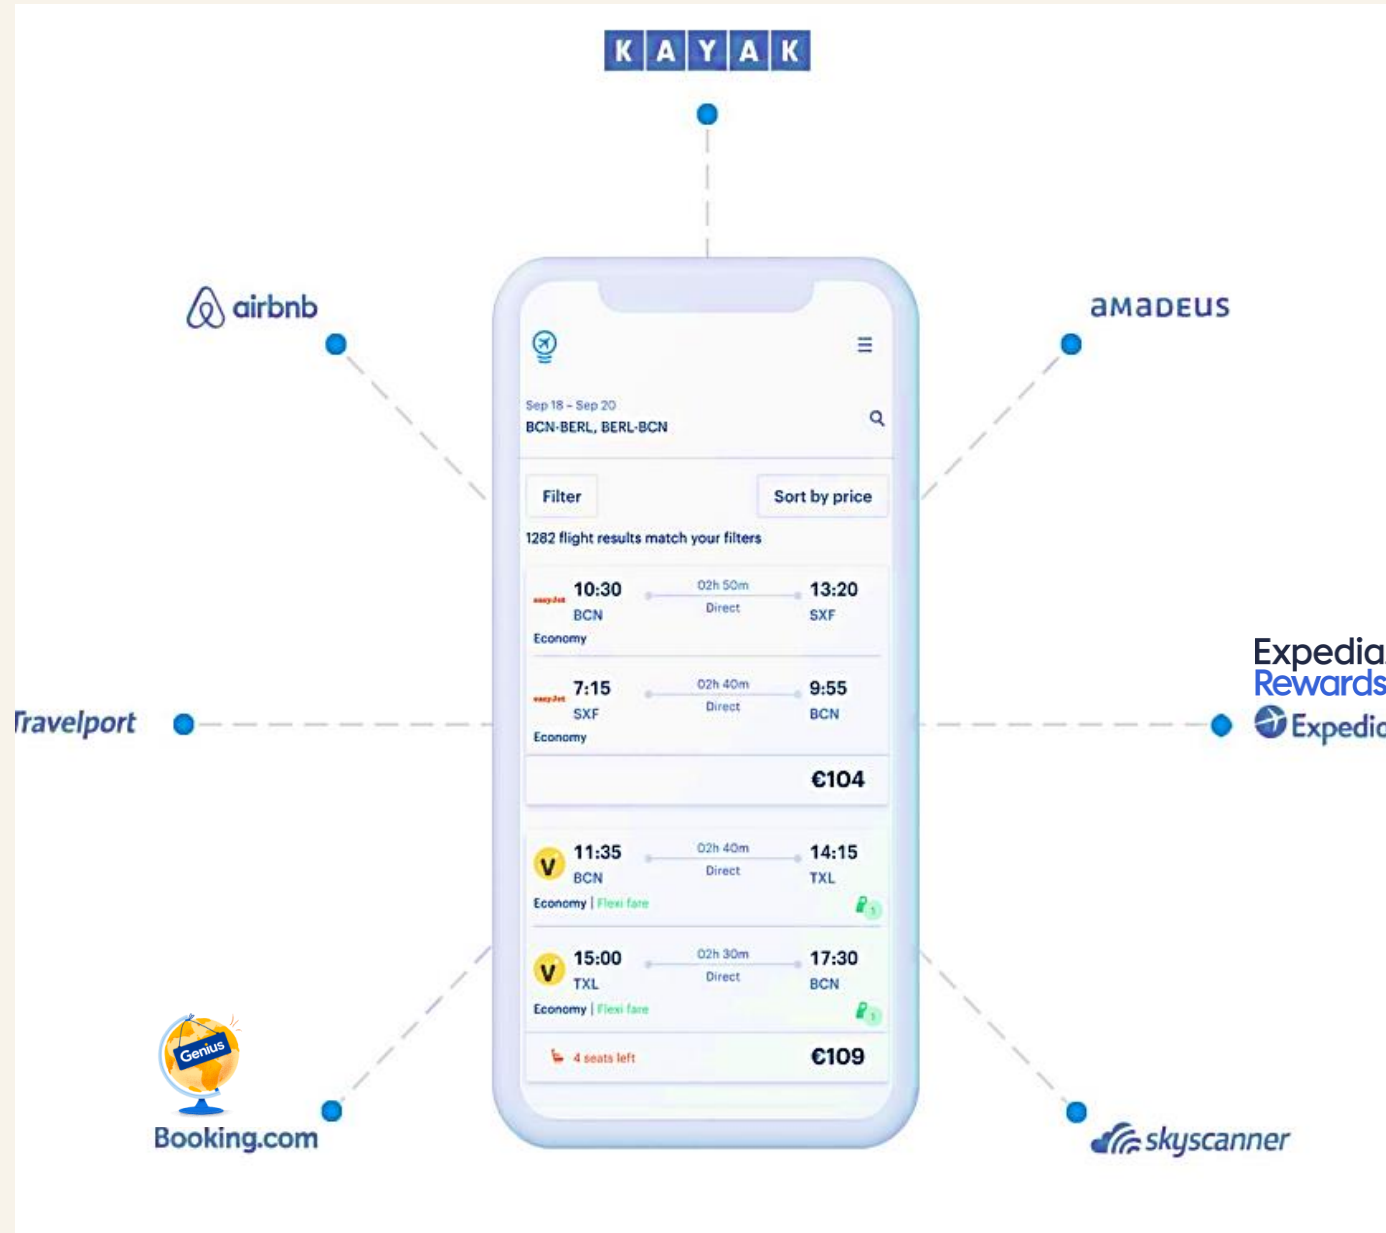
KAYAK

airbnb

amadeus

Sep 18 - Sep 20
BCN-BERL, BERL-BCN

Filter

Sort by price

1282 flight results match your filters

easyJet 10:30 BCN 02h 50m Direct 13:20 SXF
Economy

easyJet 7:15 SXF 02h 40m Direct 9:55 BCN
Economy

€104

11:35 BCN 02h 40m Direct 14:15 TXL
Economy | Flexi fare

15:00 TXL 02h 30m Direct 17:30 BCN
Economy | Flexi fare

4 seats left €109

Travelport

Expedia Rewards

Expedia

Genius

Booking.com

skyscanner